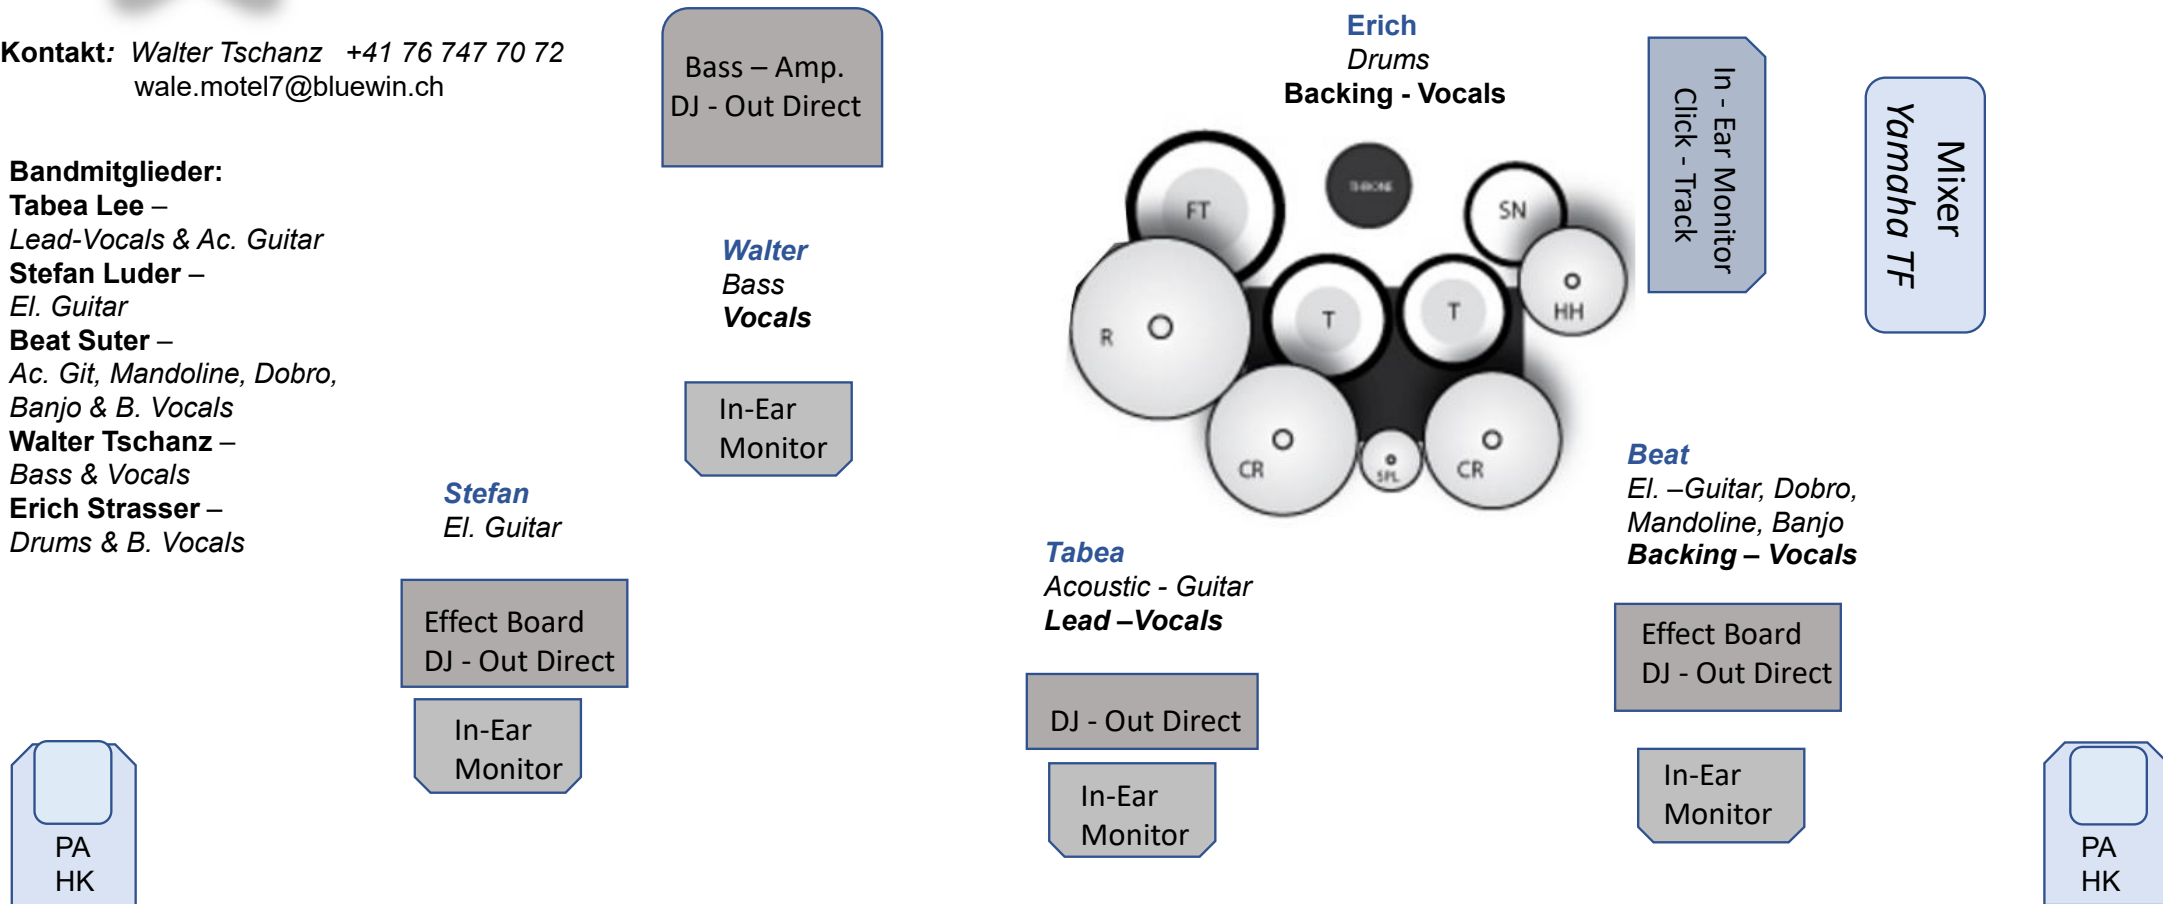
Kontakt: Walter Tschanz +41 76 747 70 72
wale.motel7@bluewin.ch

Bass – Amp.
DJ - Out Direct

Erich
Drums
Backing - Vocals

In - Ear Monitor
Click - Track

Mixer
Yamaha TF

Bandmitglieder:
Tabea Lee –
Lead-Vocals & Ac. Guitar
Stefan Luder –
El. Guitar
Beat Suter –
Ac. Git, Mandoline, Dobro, Banjo & B. Vocals
Walter Tschanz –
Bass & Vocals
Erich Strasser –
Drums & B. Vocals

Walter
Bass
Vocals

FT
THRONE
SN
HH
R
T
T
CR
SPL
CR

In-Ear
Monitor

Stefan
El. Guitar

Beat
El. –Guitar, Dobro, Mandoline, Banjo
Backing – Vocals

Tabea
Acoustic - Guitar
Lead –Vocals

Effect Board
DJ - Out Direct

Effect Board
DJ - Out Direct

DJ - Out Direct

In-Ear
Monitor

In-Ear
Monitor

In-Ear
Monitor

PA
HK

PA
HK